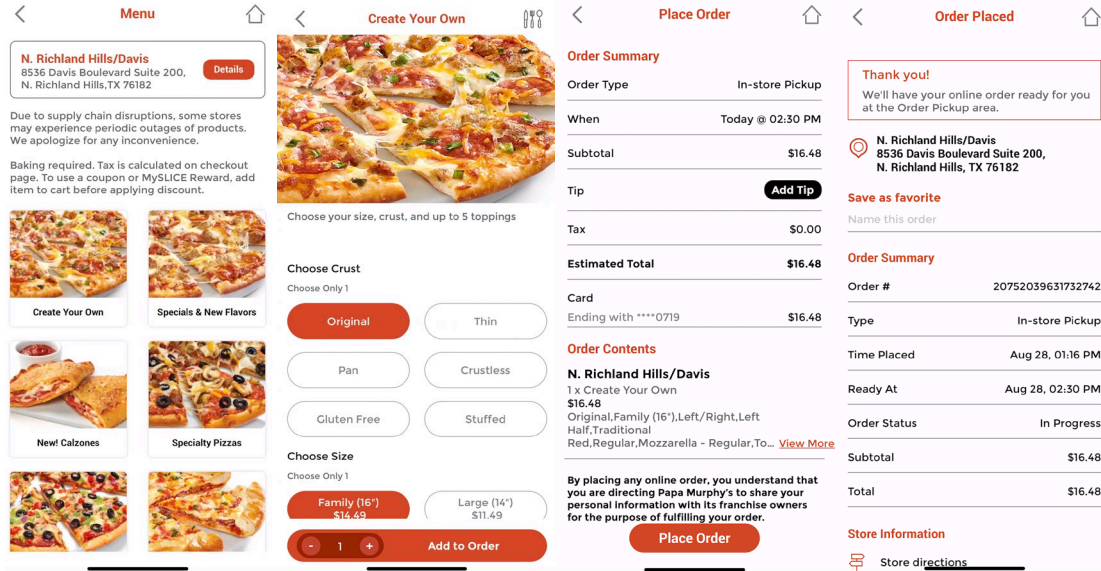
Menu

N. Richland Hills/Davis
8536 Davis Boulevard Suite 200, N. Richland Hills,TX 76182
Details

Due to supply chain disruptions, some stores may experience periodic outages of products. We apologize for any inconvenience.

Baking required. Tax is calculated on checkout page. To use a coupon or MySLICE Reward, add item to cart before applying discount.

Create Your Own
Specials & New Flavors
New! Calzones
Specialty Pizzas

Create Your Own

Choose your size, crust, and up to 5 toppings

Choose Crust
Choose Only 1
Original
Thin
Pan
Crustless
Gluten Free
Stuffed

Choose Size
Choose Only 1
Family (16") $14.49
Large (14") $11.49

- 1 +
Add to Order

Place Order

Order Summary
| Order Type | In-store Pickup |
|---|---|
| When | Today @ 02:30 PM |
| Subtotal | $16.48 |
| Tip | Add Tip |
| Tax | $0.00 |
| Estimated Total | $16.48 |

Card
Ending with ****0719 $16.48

Order Contents
N. Richland Hills/Davis
1 x Create Your Own
$16.48
Original,Family (16"),Left/Right,Left Half,Traditional Red,Regular,Mozzarella - Regular,To... View More

By placing any online order, you understand that you are directing Papa Murphy's to share your personal information with its franchise owners for the purpose of fulfilling your order.

Place Order

Order Placed

Thank you!
We'll have your online order ready for you at the Order Pickup area.

N. Richland Hills/Davis
8536 Davis Boulevard Suite 200,
N. Richland Hills, TX 76182

Save as favorite
Name this order

Order Summary
| Order # | 20752039631732742 |
|---|---|
| Type | In-store Pickup |
| Time Placed | Aug 28, 01:16 PM |
| Ready At | Aug 28, 02:30 PM |
| Order Status | In Progress |
| Subtotal | $16.48 |
| Total | $16.48 |

Store Information
Store directions